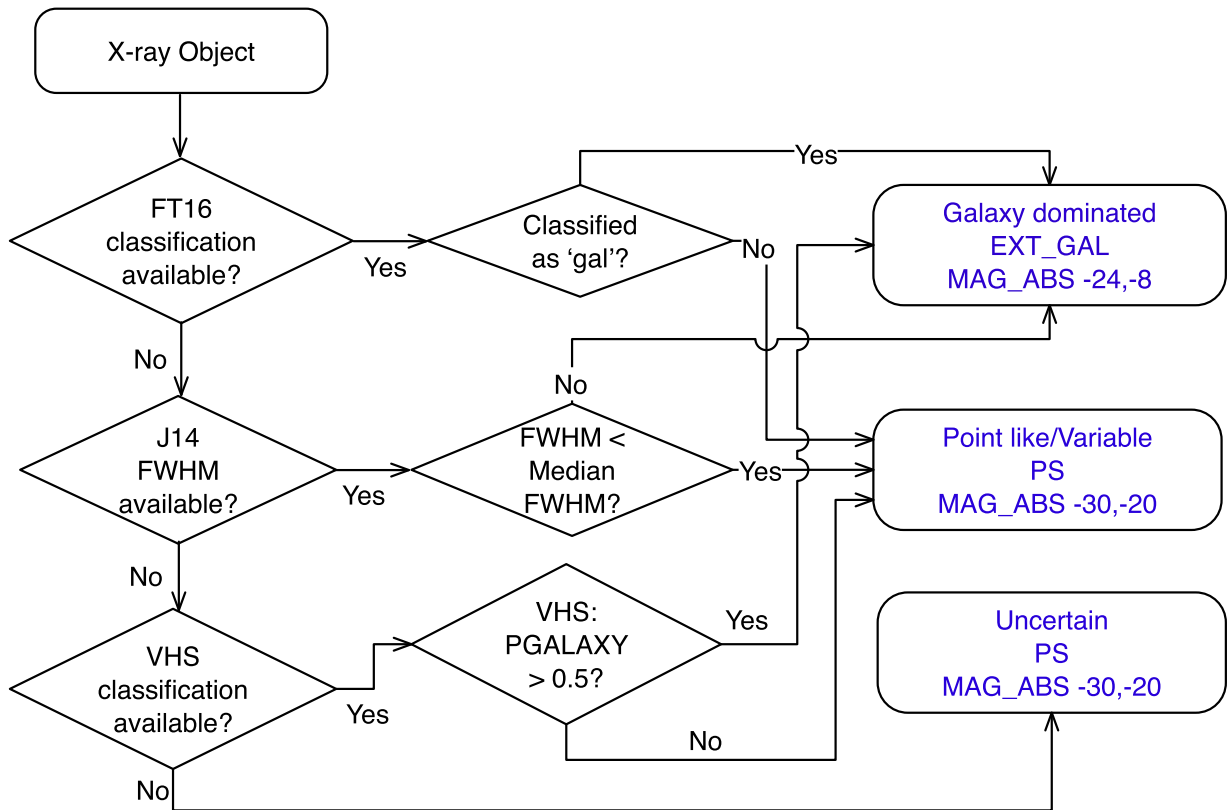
X-ray Object

FT16 classification available?

Yes

Classified as ‘gal’?

Yes

No

Galaxy dominated
EXT_GAL
MAG_ABS -24,-8

No

No

J14 FWHM available?

Yes

FWHM < Median FWHM?

Yes

Point like/Variable
PS
MAG_ABS -30,-20

No

VHS classification available?

Yes

VHS: PGALAXY > 0.5?

Yes

No

Uncertain
PS
MAG_ABS -30,-20

No